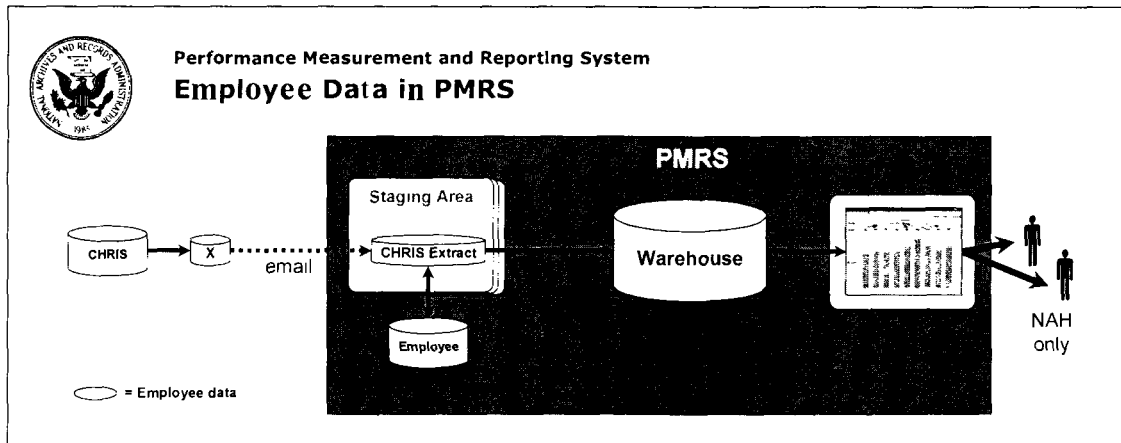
NATIONAL ARCHIVES AND RECORDS ADMINISTRATION 1985

Performance Measurement and Reporting System
Employee Data in PMRS

PMRS

Staging Area

CHRIS

X

email

CHRIS Extract

Warehouse

Employee

NAH only

= Employee data